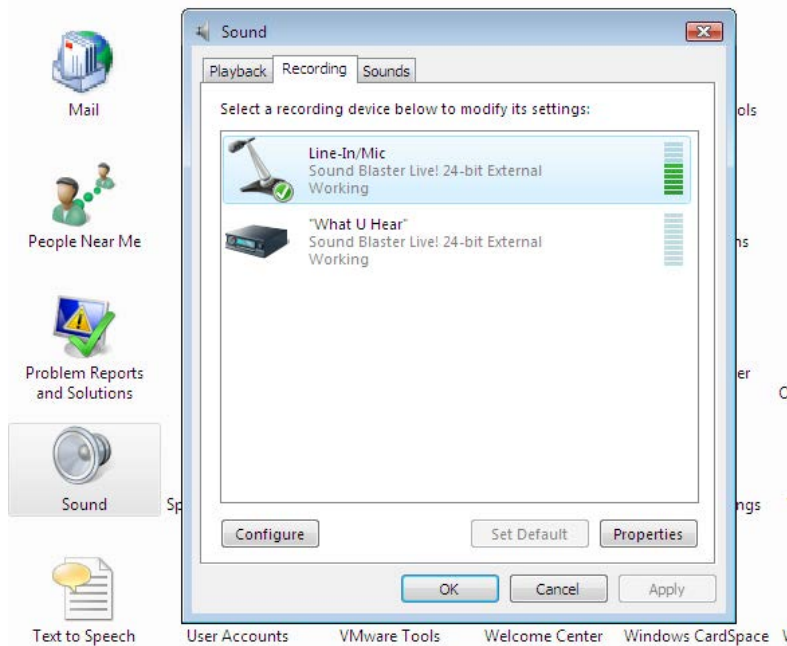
Mail

People Near Me

Problem Reports and Solutions

Sound

Sp

Text to Speech

User Accounts

VMware Tools

Welcome Center

Windows CardSpace

W

ols

ns

er

C

ngs

Sound

Playback | Recording | Sounds

Select a recording device below to modify its settings:

Line-In/Mic
Sound Blaster Live! 24-bit External
Working

"What U Hear"
Sound Blaster Live! 24-bit External
Working

Configure

Set Default

Properties

OK

Cancel

Apply